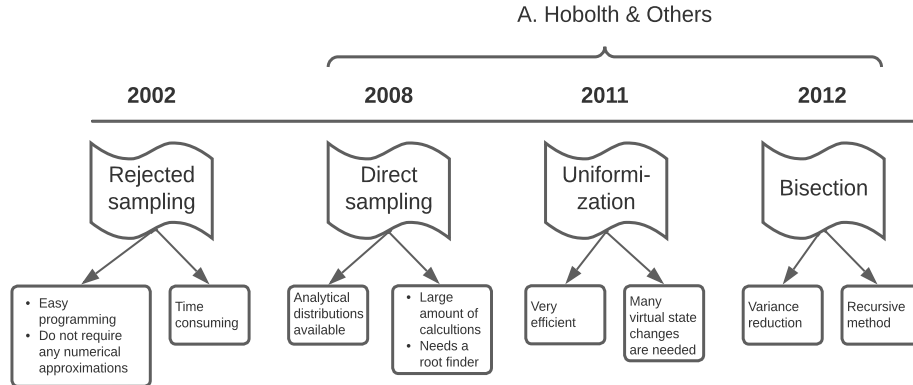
A. Hobolth & Others

2002

2008

2011

2012

Rejected sampling

- Easy programming
- Do not require any numerical approximations

Time consuming

Direct sampling

Analytical distributions available

- Large amount of calcultions
- Needs a root finder

Uniformization

Very efficient

Many virtual state changes are needed

Bisection

Variance reduction

Recursive method